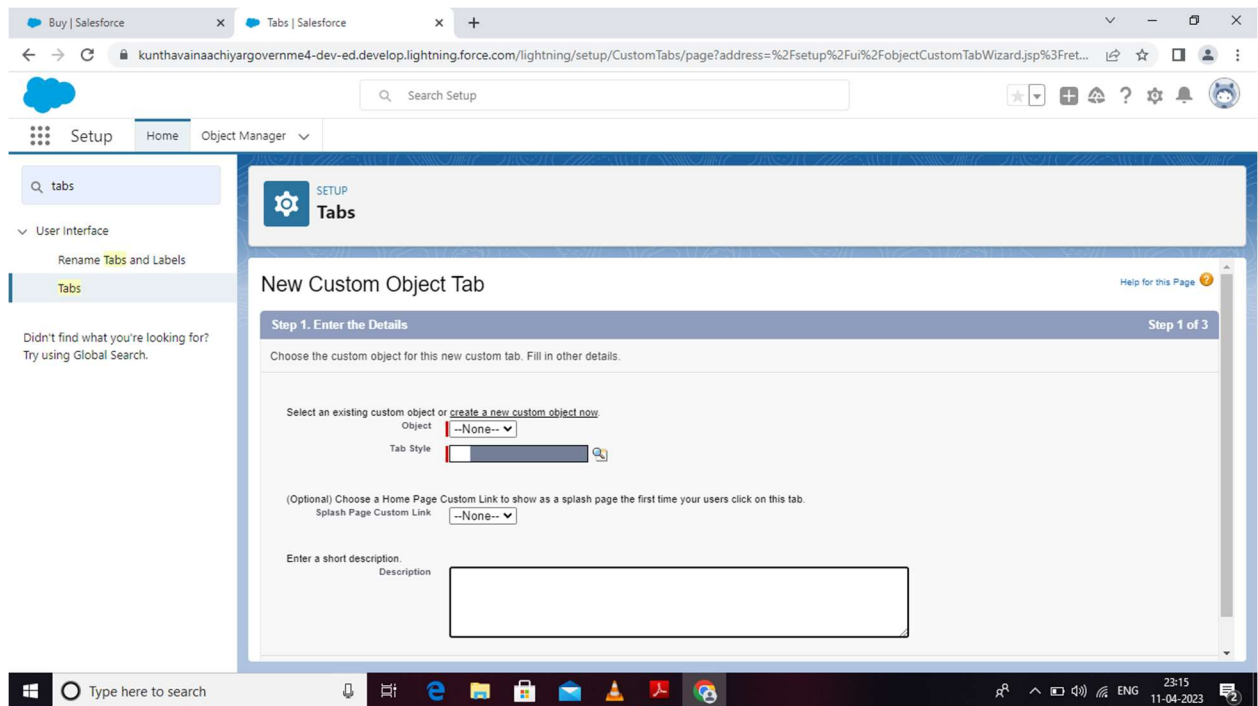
Buy | Salesforce
Tabs | Salesforce

kunthavainaachiyargovernme4-dev-ed.develop.lightning.force.com/lightning/setup/CustomTabs/page?address=%2Fsetup%2Fui%2FobjectCustomTabWizard.jsp%3Fret...

Search Setup

Setup
Home
Object Manager

tabs

User Interface
Rename Tabs and Labels
Tabs

Didn't find what you're looking for? Try using Global Search.

SETUP
Tabs

New Custom Object Tab

Help for this Page

Step 1. Enter the Details
Step 1 of 3

Choose the custom object for this new custom tab. Fill in other details.

Select an existing custom object or create a new custom object now.
Object --None--
Tab Style

(Optional) Choose a Home Page Custom Link to show as a splash page the first time your users click on this tab.
Splash Page Custom Link --None--

Enter a short description.
Description

Type here to search

ENG
23:15
11-04-2023